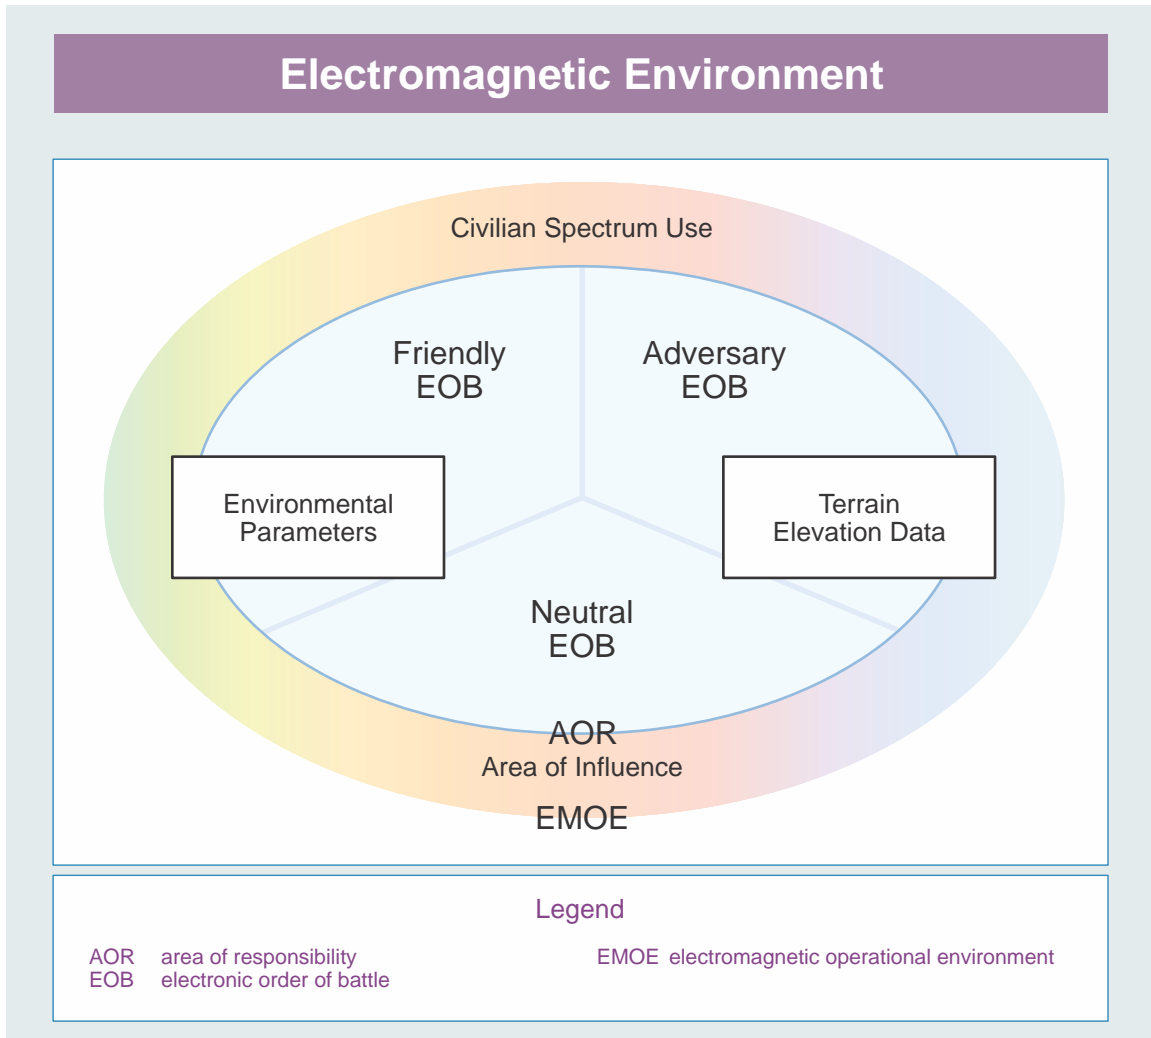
Electromagnetic Environment

Civilian Spectrum Use

Friendly EOB

Adversary EOB

Environmental Parameters

Terrain Elevation Data

Neutral EOB

AOR

Area of Influence

EMOE

Legend

AOR area of responsibility
EOB electronic order of battle

EMOE electromagnetic operational environment